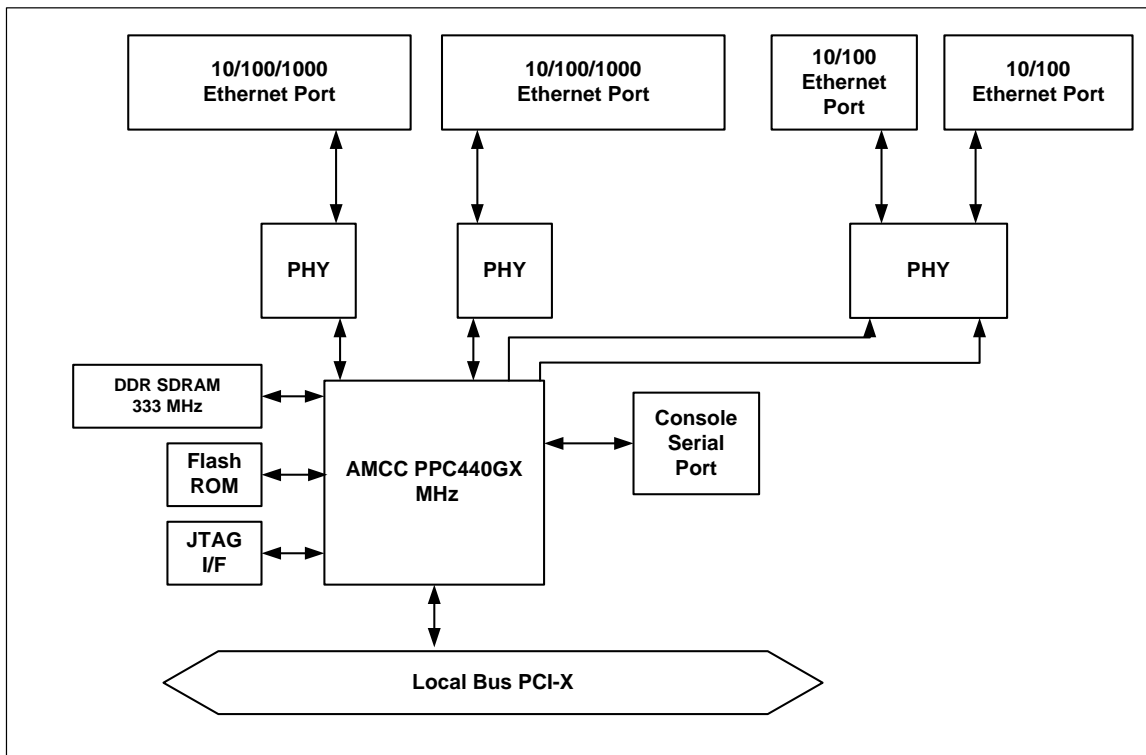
10/100/1000
Ethernet Port

10/100/1000
Ethernet Port

10/100
Ethernet
Port

10/100
Ethernet Port

PHY

PHY

PHY

DDR SDRAM
333 MHz

Flash
ROM

JTAG
I/F

AMCC PPC440GX
MHz

Console
Serial
Port

Local Bus PCI-X